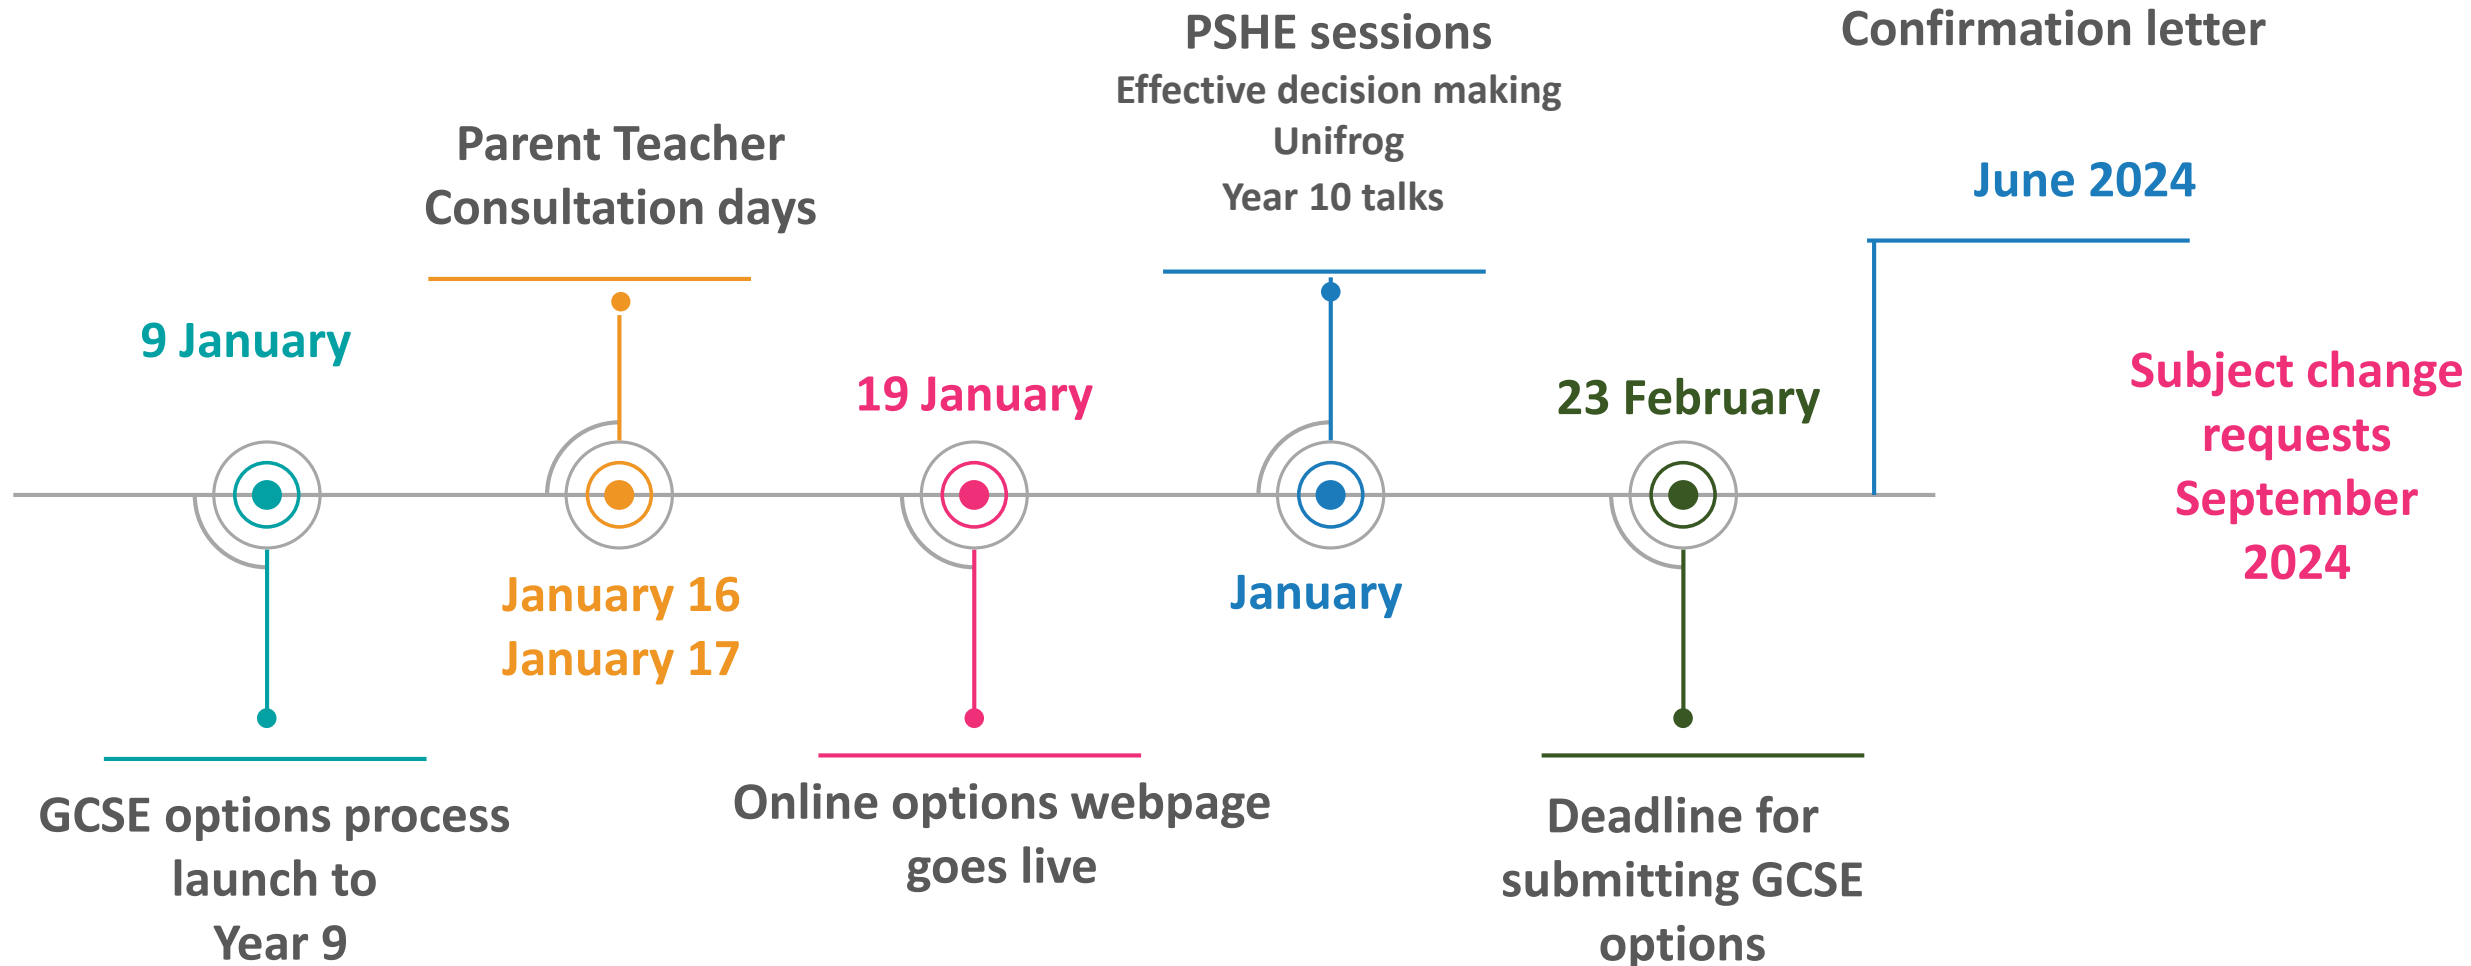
9 January

GCSE options process launch to Year 9

Parent Teacher Consultation days

January 16
January 17

19 January

Online options webpage goes live

PSHE sessions
Effective decision making
Unifrog
Year 10 talks

January

23 February

Deadline for submitting GCSE options

Confirmation letter

June 2024

Subject change requests September 2024